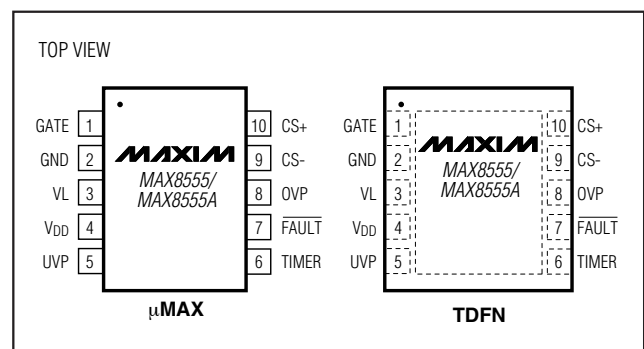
TOP VIEW

GATE 1
GND 2
VL 3
$V_{DD}$ 4
UVP 5

MAXIM
MAX8555/
MAX8555A

10 CS+
9 CS-
8 OVP
7 $\overline{FAULT}$
6 TIMER

μMAX

GATE 1
GND 2
VL 3
$V_{DD}$ 4
UVP 5

MAXIM
MAX8555/
MAX8555A

10 CS+
9 CS-
8 OVP
7 $\overline{FAULT}$
6 TIMER

TDFN